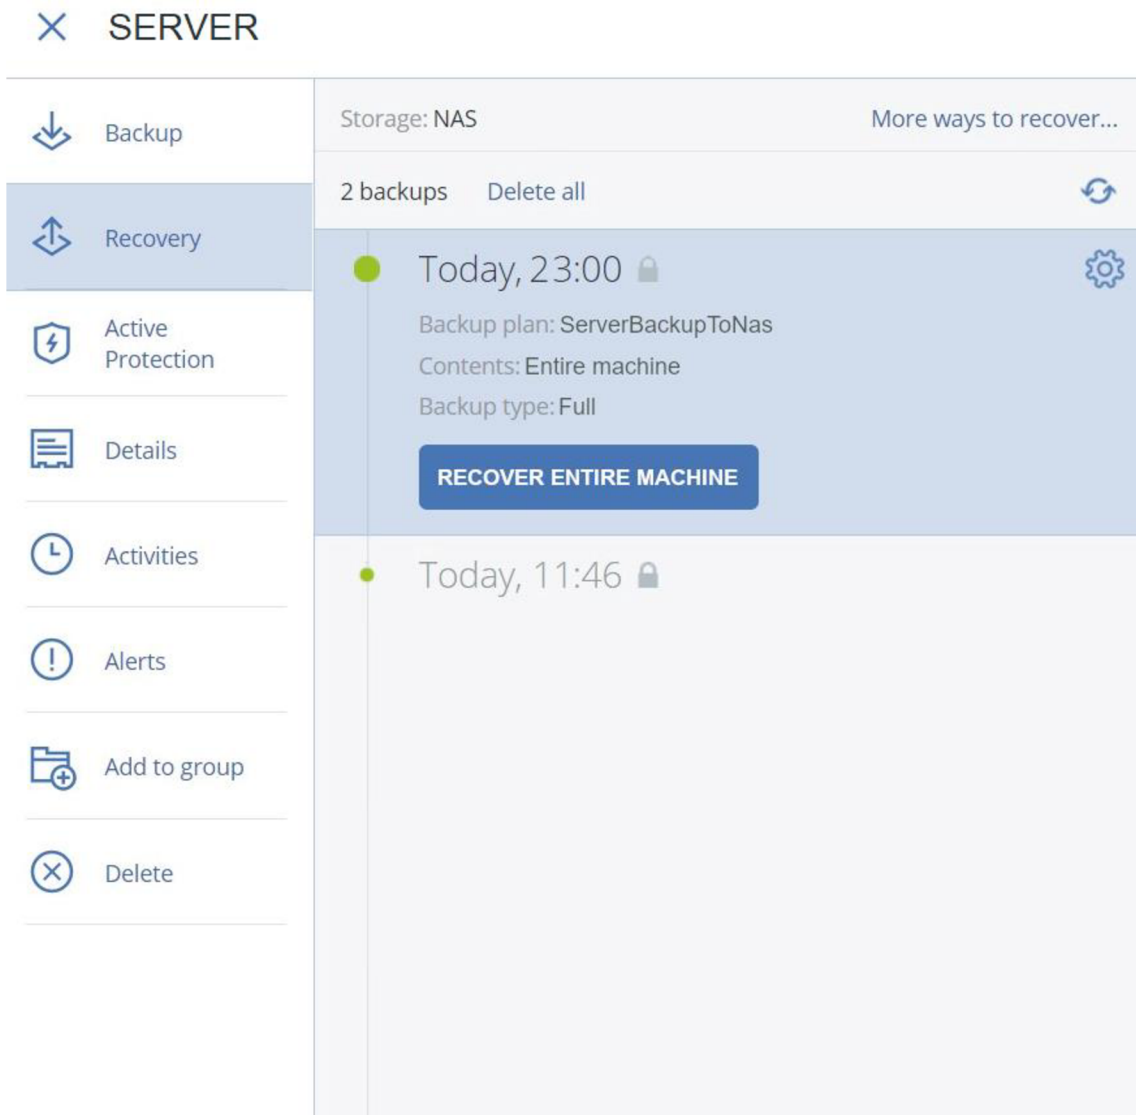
SERVER

Backup

Recovery

Active Protection

Details

Activities

Alerts

Add to group

Delete

Storage: NAS

More ways to recover...

2 backups

Delete all

Today, 23:00

Backup plan: ServerBackupToNas

Contents: Entire machine

Backup type: Full

RECOVER ENTIRE MACHINE

Today, 11:46